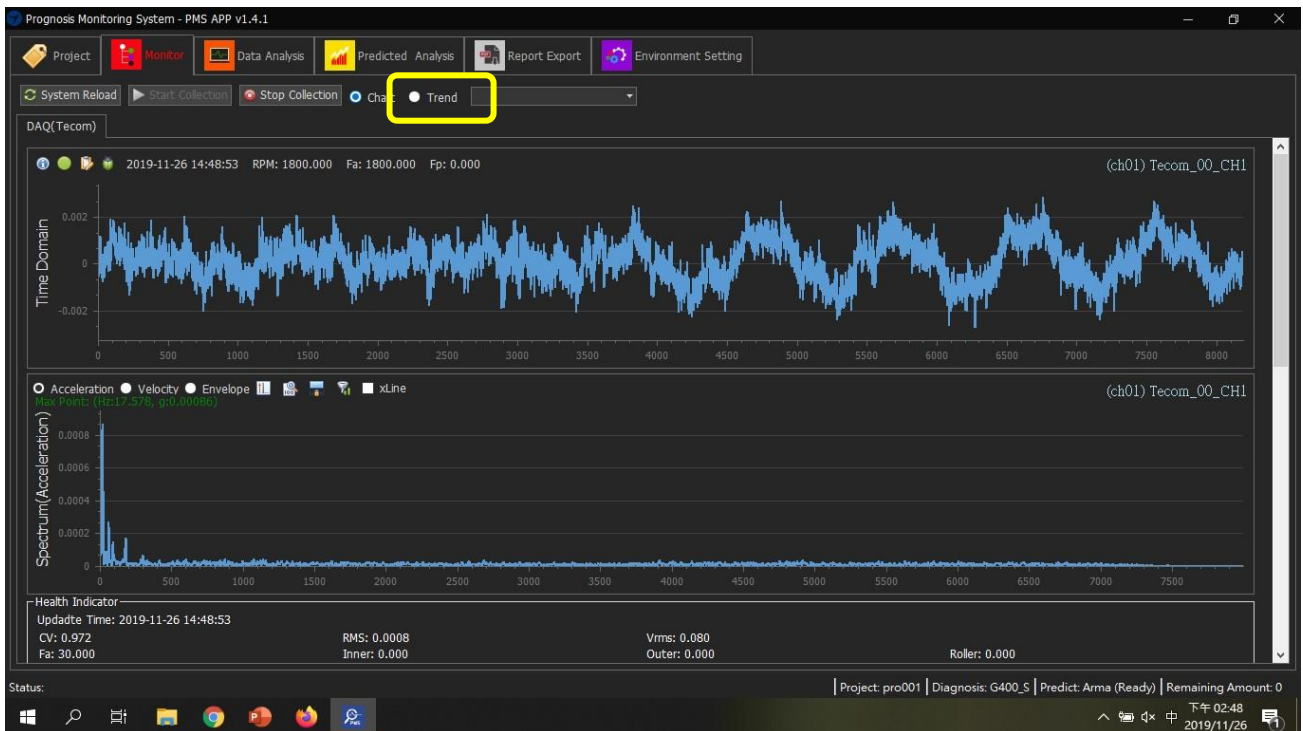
Prognosis Monitoring System - PMS APP v1.4.1

Project | Monitor | Data Analysis | Predicted Analysis | Report Export | Environment Setting

System Reload | Start Collection | Stop Collection | Chart | Trend

DAQ(Tecom)

2019-11-26 14:48:53 RPM: 1800.000 Fa: 1800.000 Fp: 0.000

(ch01) Tecom_00_CH1

Time Domain

0.002
0
-0.002

0 500 1000 1500 2000 2500 3000 3500 4000 4500 5000 5500 6000 6500 7000 7500 8000

Acceleration Velocity Envelope xLine

Max Point: (Hz:17.578, g:0.00086)

(ch01) Tecom_00_CH1

Spectrum(Acceleration)

0.0008
0.0006
0.0004
0.0002
0

0 500 1000 1500 2000 2500 3000 3500 4000 4500 5000 5500 6000 6500 7000 7500

Health Indicator

Updadte Time: 2019-11-26 14:48:53

CV: 0.972 RMS: 0.0008 Vrms: 0.080

Fa: 30.000 Inner: 0.000 Outer: 0.000 Roller: 0.000

Status:

Project: pro001 | Diagnosis: G400_S | Predict: Arma (Ready) | Remaining Amount: 0

下午 02:48
2019/11/26
中